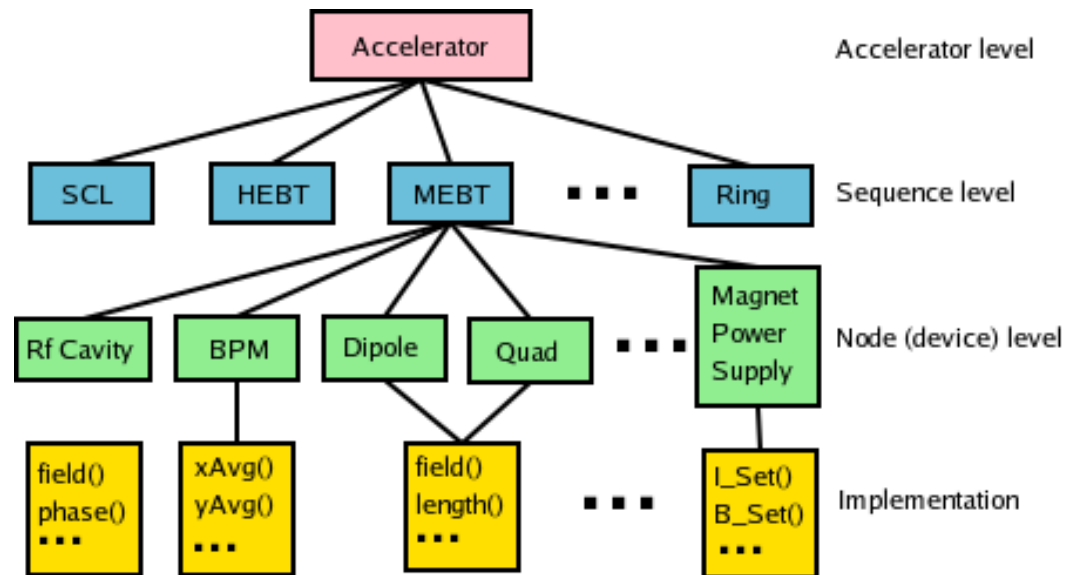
Accelerator

Accelerator level

SCL

HEBT

MEBT

...

Ring

Sequence level

Rf Cavity

BPM

Dipole

Quad

...

Magnet Power Supply

Node (device) level

field()
phase()
...

xAvg()
yAvg()
...

field()
length()
...

...

I_Set()
B_Set()
...

Implementation